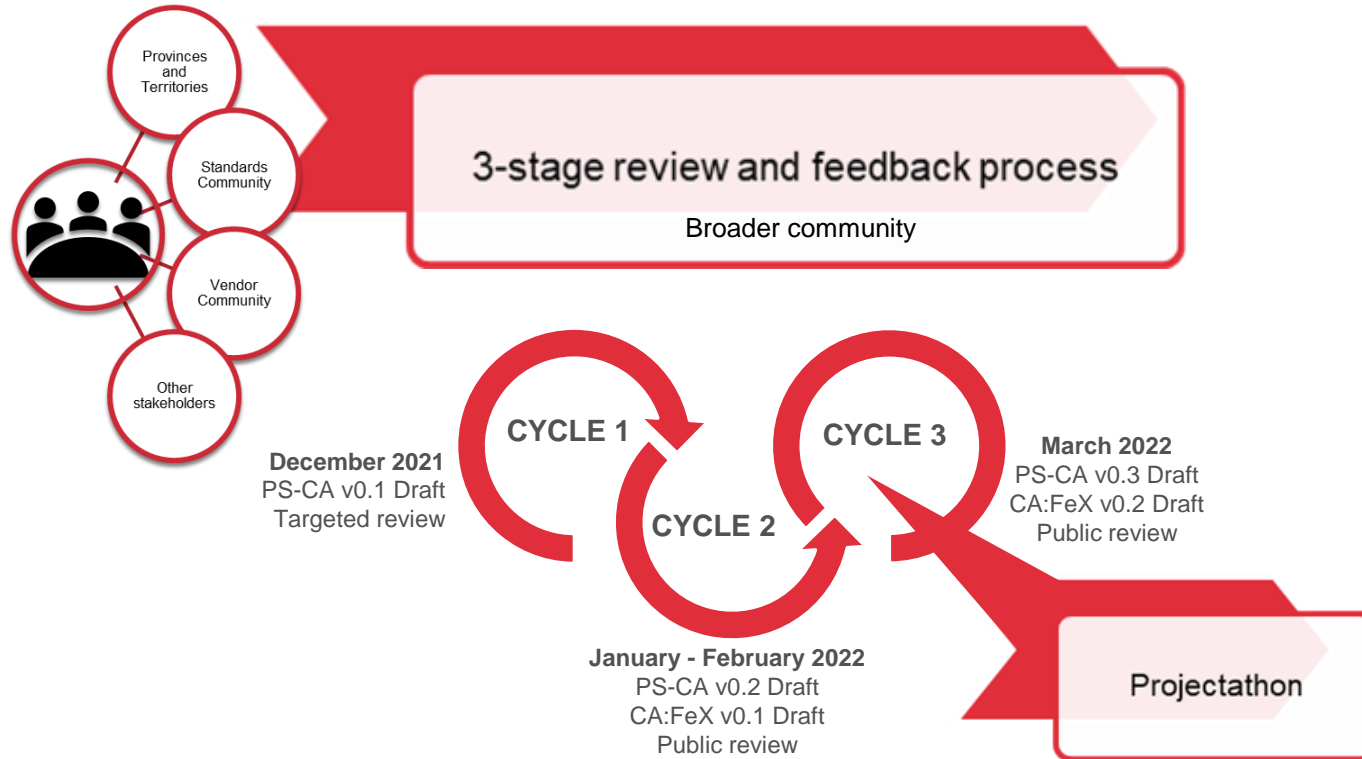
Provinces and Territories

Standards Community

Vendor Community

Other stakeholders

3-stage review and feedback process

Broader community

CYCLE 1

CYCLE 2

CYCLE 3

December 2021
PS-CA v0.1 Draft
Targeted review

March 2022
PS-CA v0.3 Draft
CA:FeX v0.2 Draft
Public review

January - February 2022
PS-CA v0.2 Draft
CA:FeX v0.1 Draft
Public review

Projectathon